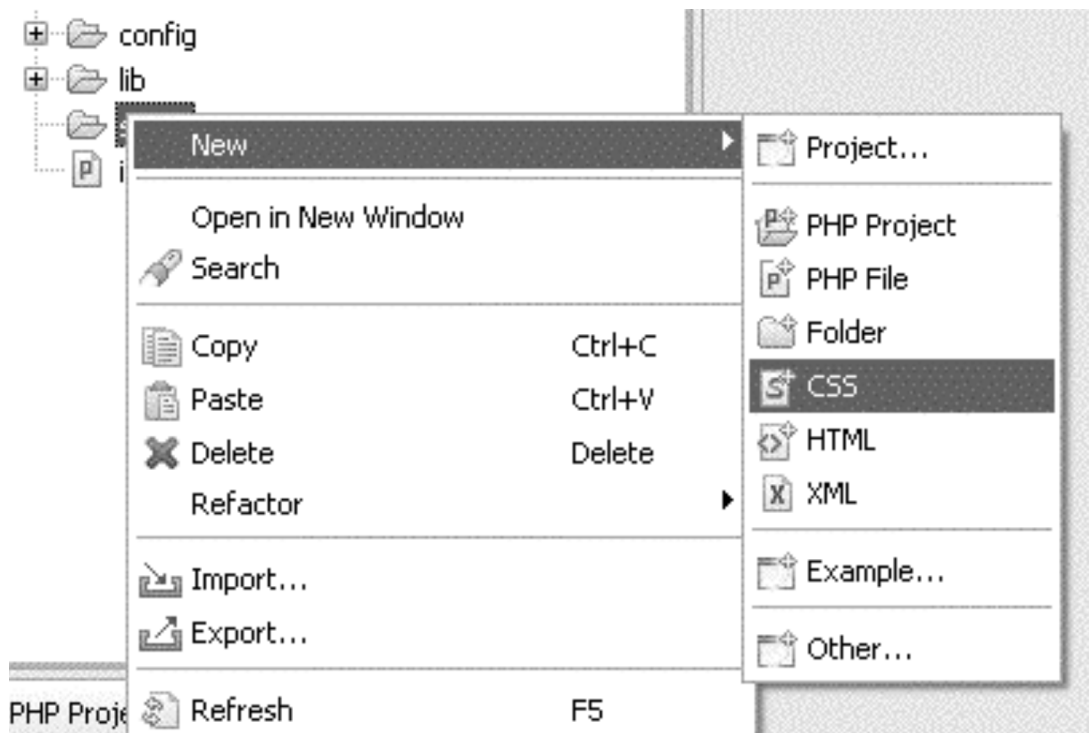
config
lib
i
New
Open in New Window
Search
Copy Ctrl+C
Paste Ctrl+V
Delete Delete
Refactor
Import...
Export...
PHP Proje
Refresh F5

Project...
PHP Project
PHP File
Folder
CSS
HTML
XML
Example...
Other...